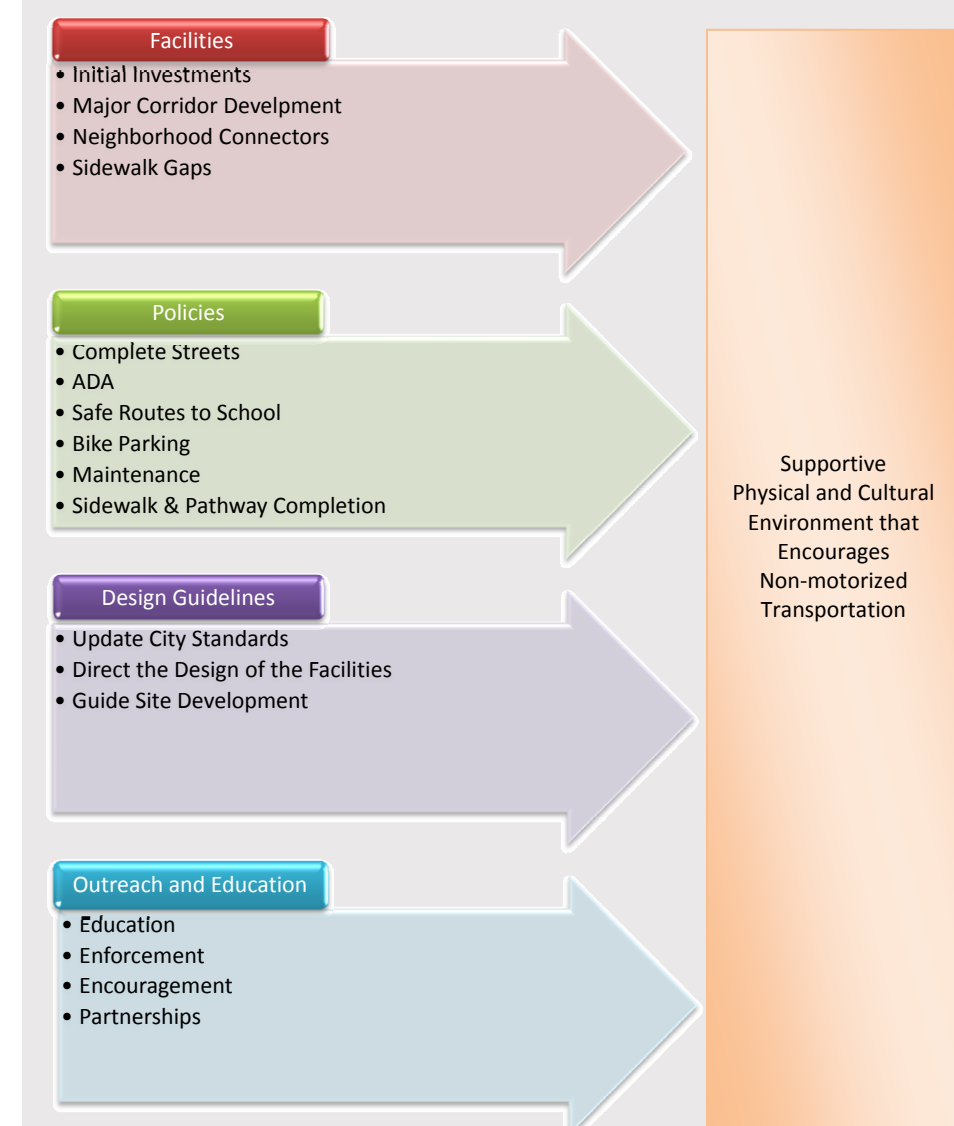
Facilities
• Initial Investments
• Major Corridor Develpment
• Neighborhood Connectors
• Sidewalk Gaps

Policies
• Complete Streets
• ADA
• Safe Routes to School
• Bike Parking
• Maintenance
• Sidewalk & Pathway Completion

Design Guidelines
• Update City Standards
• Direct the Design of the Facilities
• Guide Site Development

Outreach and Education
• Education
• Enforcement
• Encouragement
• Partnerships

Supportive Physical and Cultural Environment that Encourages Non-motorized Transportation